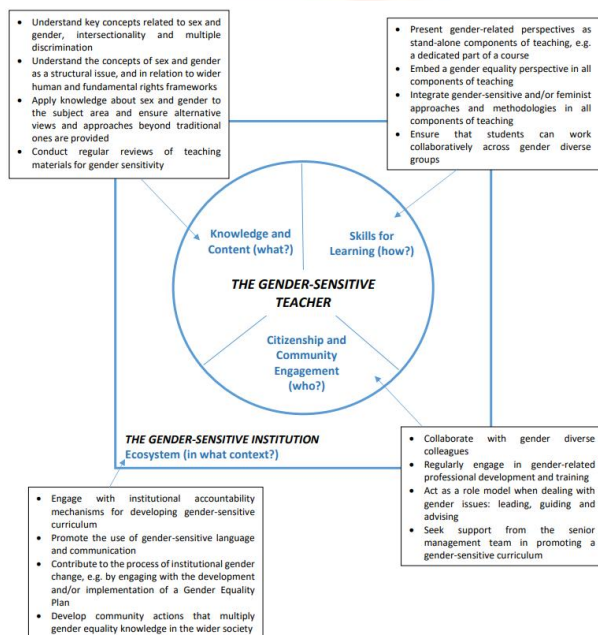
- Understand key concepts related to sex and gender, intersectionality and multiple discrimination
- Understand the concepts of sex and gender as a structural issue, and in relation to wider human and fundamental rights frameworks
- Apply knowledge about sex and gender to the subject area and ensure alternative views and approaches beyond traditional ones are provided
- Conduct regular reviews of teaching materials for gender sensitivity

- Present gender-related perspectives as stand-alone components of teaching, e.g. a dedicated part of a course
- Embed a gender equality perspective in all components of teaching
- Integrate gender-sensitive and/or feminist approaches and methodologies in all components of teaching
- Ensure that students can work collaboratively across gender diverse groups

Knowledge and Content (what?)

Skills for Learning (how?)

THE GENDER-SENSITIVE TEACHER

Citizenship and Community Engagement (who?)

THE GENDER-SENSITIVE INSTITUTION
Ecosystem (in what context?)

- Collaborate with gender diverse colleagues
- Regularly engage in gender-related professional development and training
- Act as a role model when dealing with gender issues: leading, guiding and advising
- Seek support from the senior management team in promoting a gender-sensitive curriculum

- Engage with institutional accountability mechanisms for developing gender-sensitive curriculum
- Promote the use of gender-sensitive language and communication
- Contribute to the process of institutional gender change, e.g. by engaging with the development and/or implementation of a Gender Equality Plan
- Develop community actions that multiply gender equality knowledge in the wider society